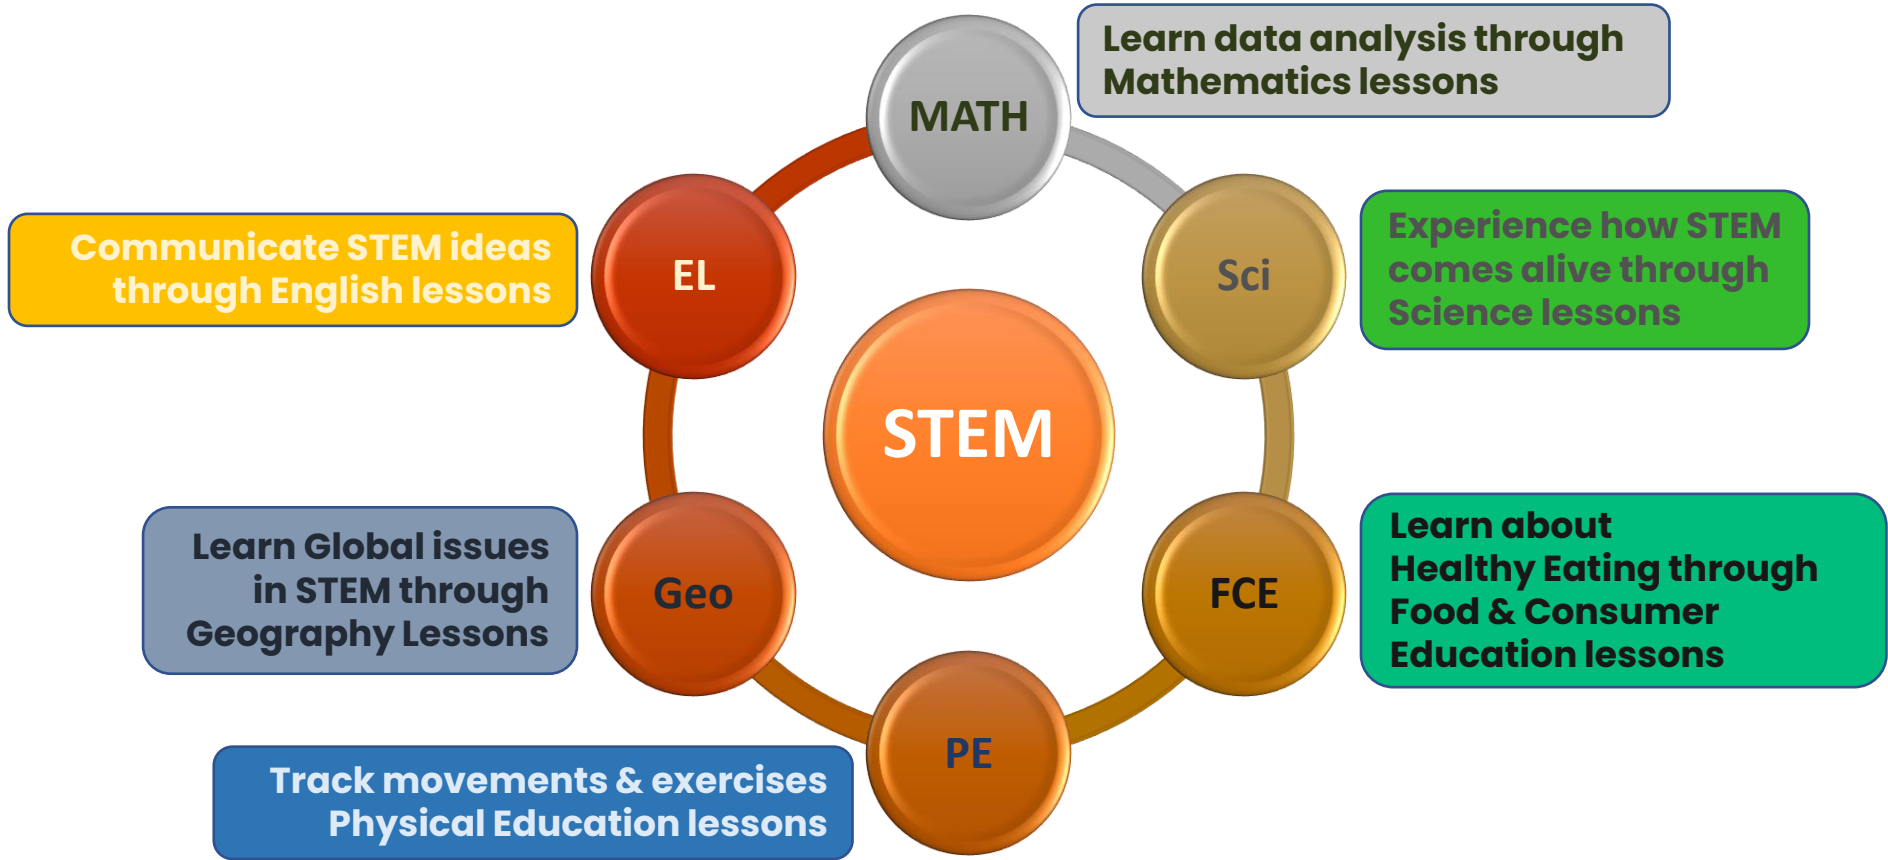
MATH

Learn data analysis through Mathematics lessons

EL

Communicate STEM ideas through English lessons

Sci

Experience how STEM comes alive through Science lessons

STEM

Geo

Learn Global issues in STEM through Geography Lessons

FCE

Learn about Healthy Eating through Food & Consumer Education lessons

PE

Track movements & exercises Physical Education lessons